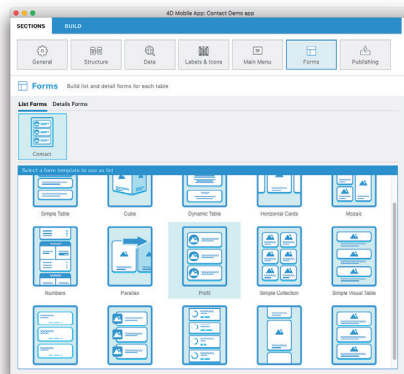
4D Mobile App: Contact Demo app

SECTIONS
BUILD

General
Structure
Data
Labels & Icons
Main Menu
Forms
Publishing

Forms
Build list and detail forms for each table

List Forms
Details Forms

Contact

Select a form template to use as list

Simple Table
Cube
Dynamic Table
Horizontal Cards
Mozaic

Numbers
Parallax
Profil
Simple Collection
Simple Visual Table